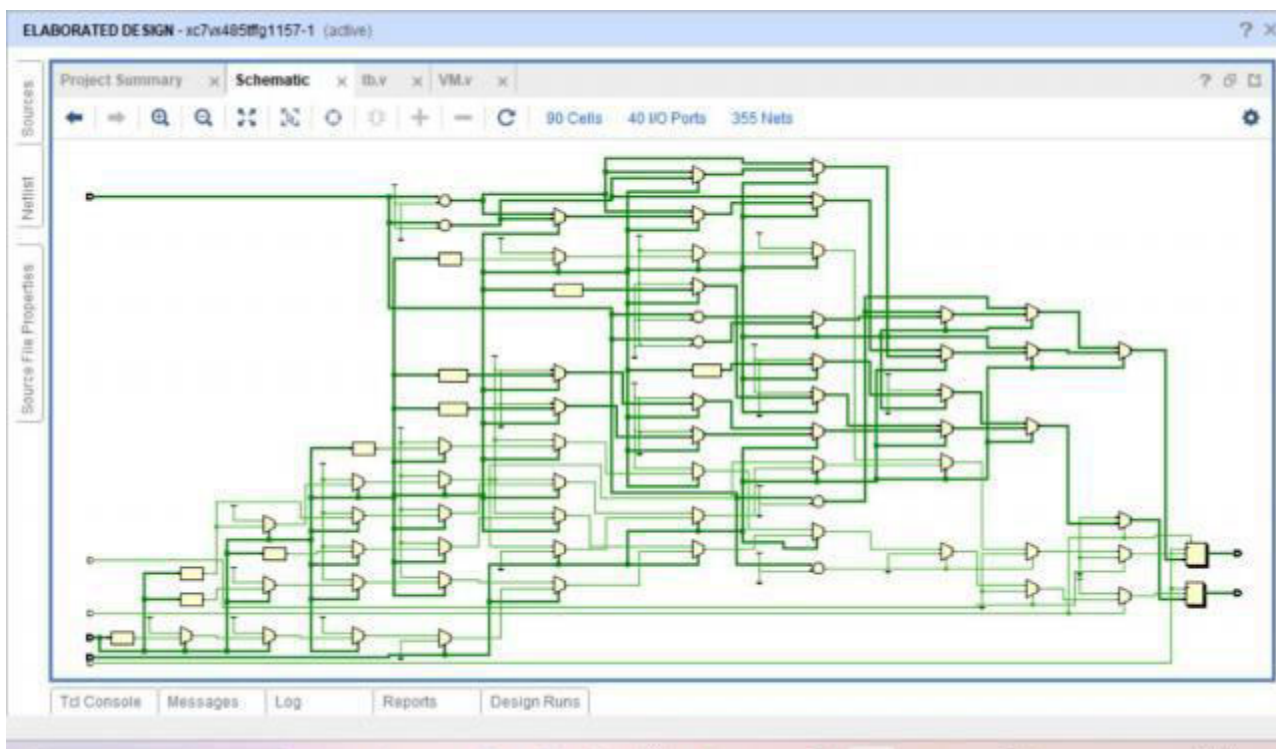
ELABORATED DESIGN - xc7vx485tffg1157-1 (active)

? ×

Sources

Netlist

Source File Properties

Project Summary × Schematic × tb.v × VM.v ×

? ⊡ ☐

90 Cells 40 I/O Ports 355 Nets

Tcl Console Messages Log Reports Design Runs